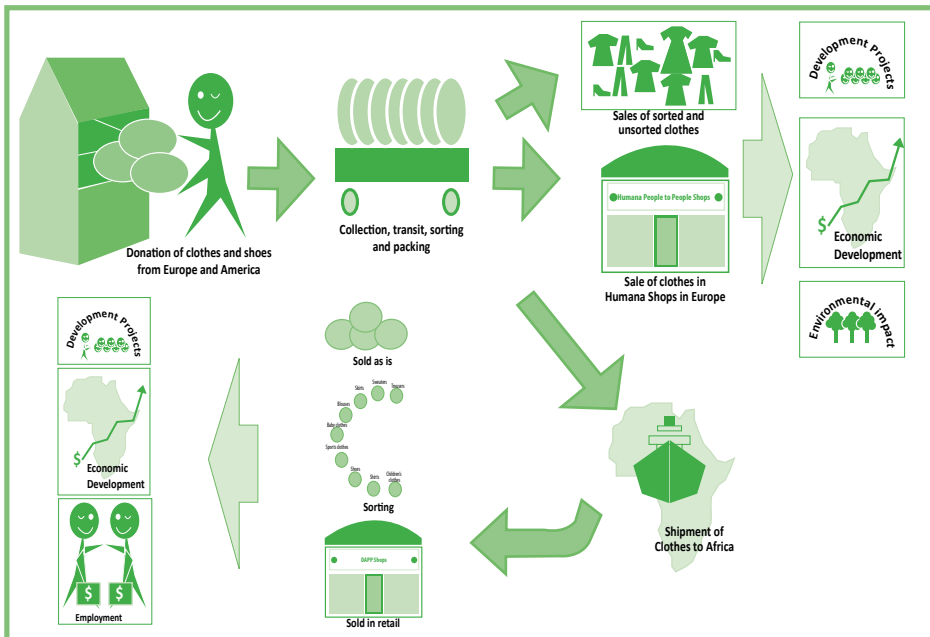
Donation of clothes and shoes from Europe and America

Collection, transit, sorting and packing

Sales of sorted and unsorted clothes

Humana People to People Shops

Sale of clothes in Humana Shops in Europe

Development Projects

$

Economic Development

Environmental impact

Sold as is

Skirts
Sweaters
Trousers
Blouses
Baby clothes
Sports clothes
Shoes
Shorts
Children's clothes

Sorting

DAPP Shops

Sold in retail

Shipment of Clothes to Africa

Development Projects

$

Economic Development

$ $

Employment